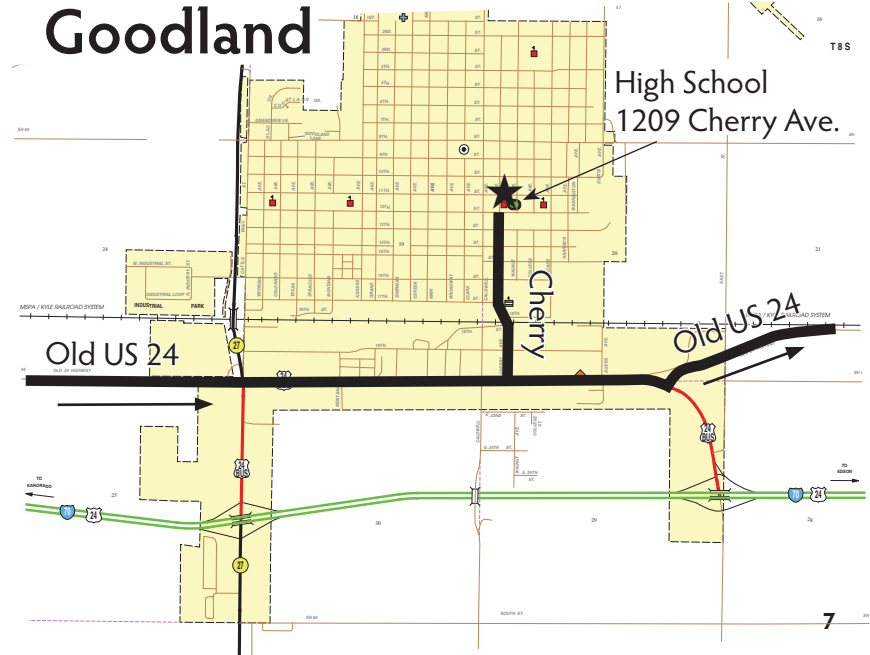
Goodland

High School
1209 Cherry Ave.

T8S

Cherry

Old US 24

Old US 24

W. INDUSTRIAL ST.

INDUSTRIAL PARK

MSPA / KYLE RAILROAD SYSTEM

27

24

24

70

24

70

24

27

TO KANORADO

TO EDSON

25

30

29

28

24

21

26

7